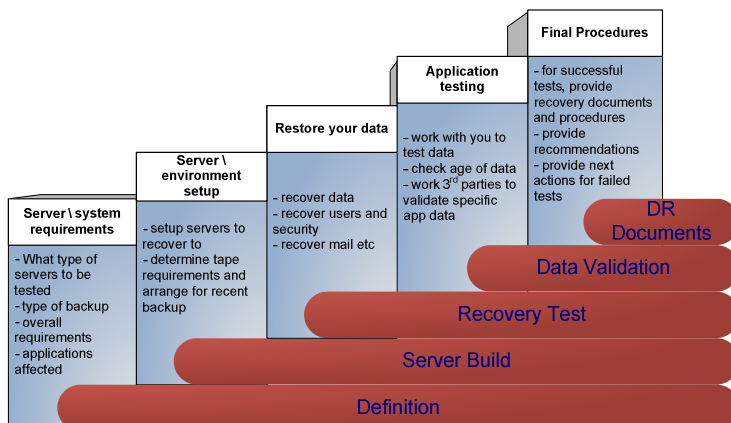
Server \ system requirements

- What type of servers to be tested
- type of backup
- overall requirements
- applications affected

Server \ environment setup

- setup servers to recover to
- determine tape requirements and arrange for recent backup

Restore your data

- recover data
- recover users and security
- recover mail etc

Application testing

- work with you to test data
- check age of data
- work 3$^{rd}$ parties to validate specific app data

Final Procedures

- for successful tests, provide recovery documents and procedures
- provide recommendations
- provide next actions for failed tests

DR Documents

Data Validation

Recovery Test

Server Build

Definition